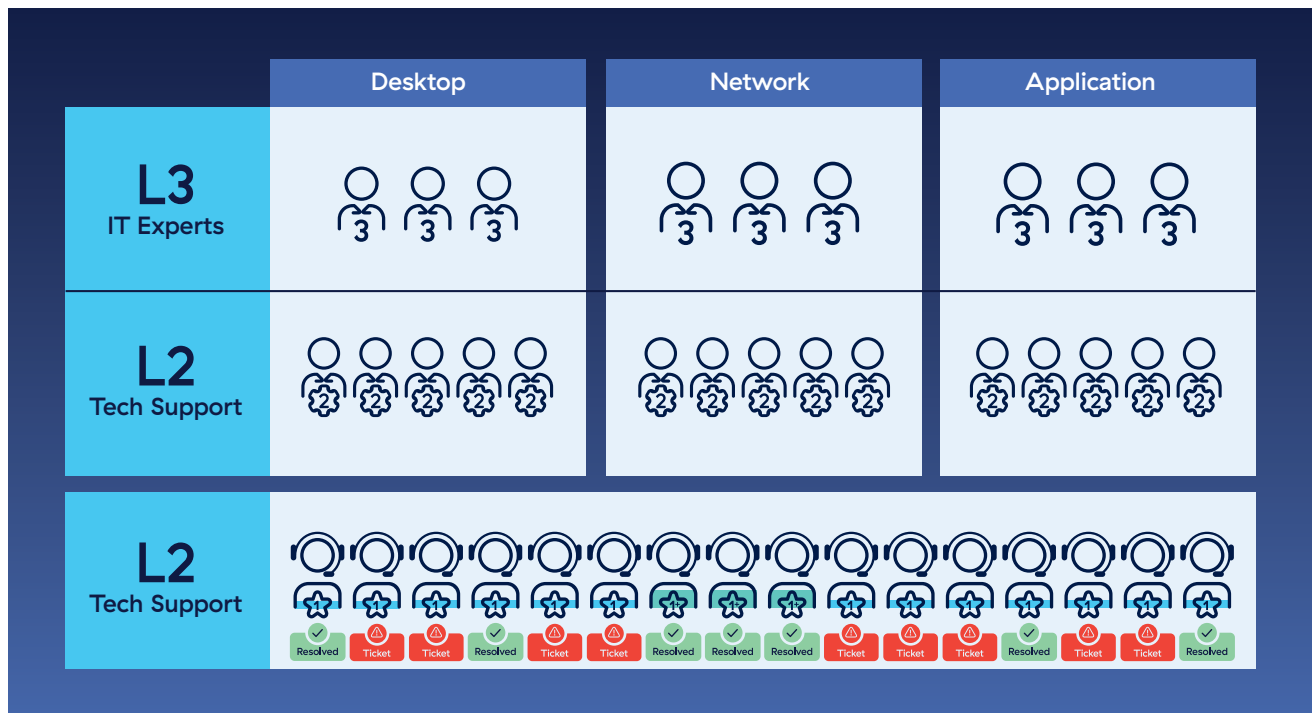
| | Desktop | Network | Application |
|---|---|---|---|
| L3 IT Experts | 3 3 3 | 3 3 3 | 3 3 3 |
| L2 Tech Support | 2 2 2 2 2 | 2 2 2 2 2 | 2 2 2 2 2 |

L2
Tech Support

1 1 1 1 1 1 1 1 1 1 1 1 1 1 1 1

Resolved Ticket Ticket Resolved Ticket Ticket Resolved Resolved Resolved Ticket Ticket Ticket Resolved Ticket Ticket Resolved